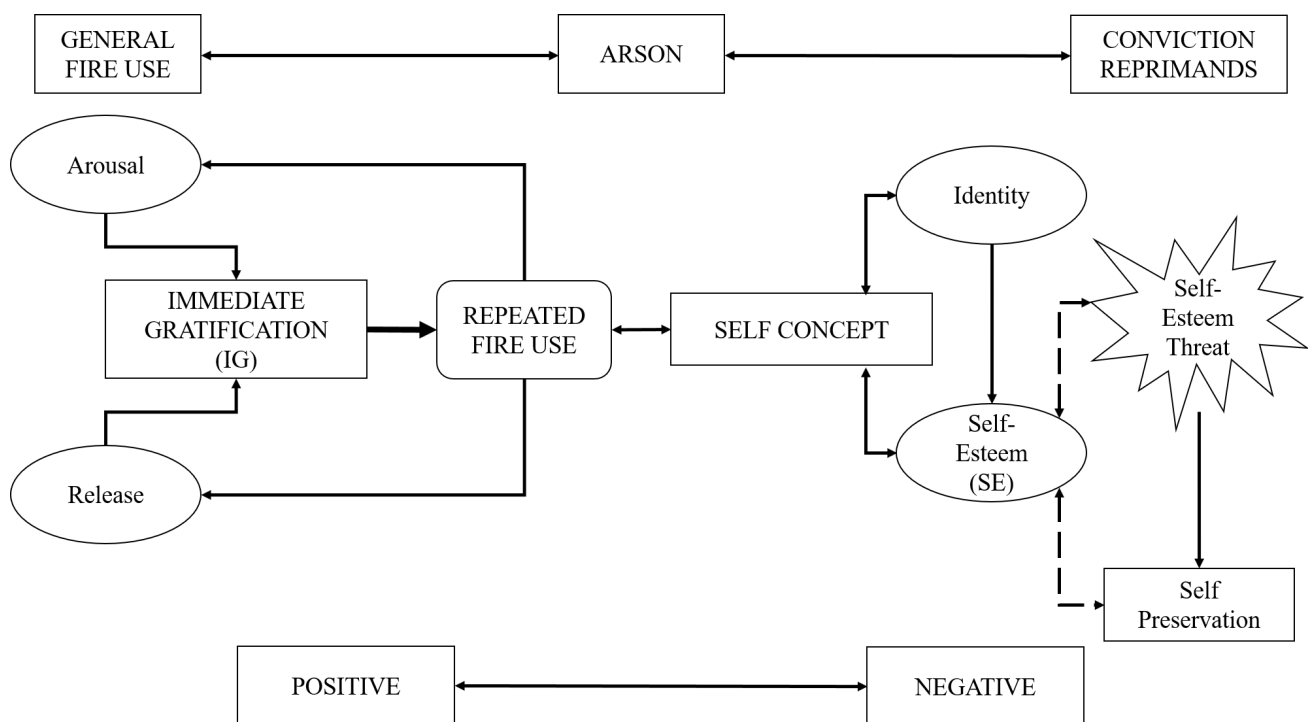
GENERAL FIRE USE

ARSON

CONVICTION REPRIMANDS

Arousal

IMMEDIATE GRATIFICATION (IG)

Release

REPEATED FIRE USE

SELF CONCEPT

Identity

Self-Esteem (SE)

Self-Esteem Threat

Self Preservation

POSITIVE

NEGATIVE